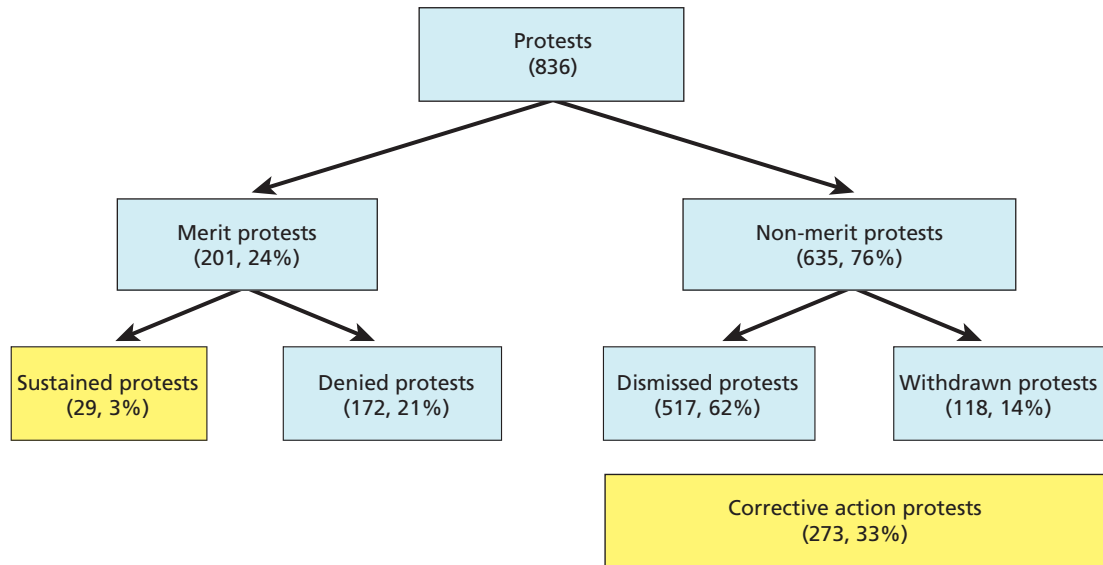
Protests
(836)

Merit protests
(201, 24%)

Non-merit protests
(635, 76%)

Sustained protests
(29, 3%)

Denied protests
(172, 21%)

Dismissed protests
(517, 62%)

Withdrawn protests
(118, 14%)

Corrective action protests
(273, 33%)